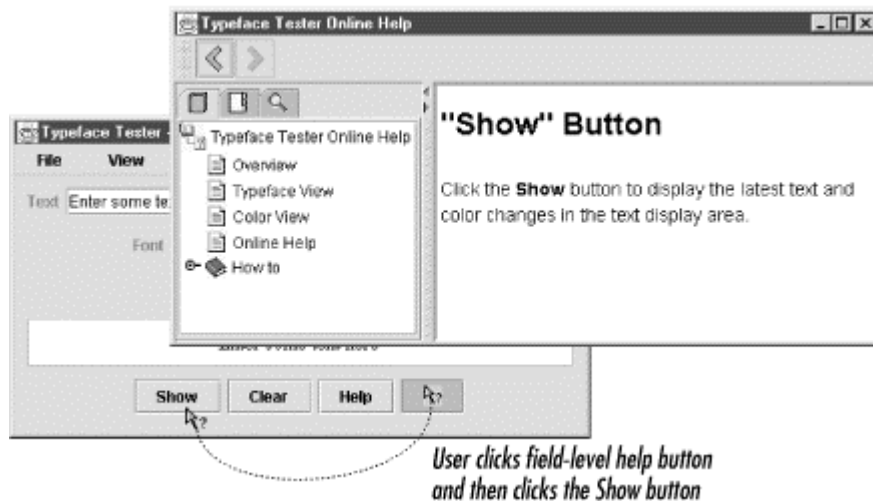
Typeface Tester Online Help

"Show" Button

Click the **Show** button to display the latest text and color changes in the text display area.

Typeface Tester Online Help
Overview
Typeface View
Color View
Online Help
How to

Typeface Tester -
File
View
Text Enter some te
Font

Show
Clear
Help

User clicks field-level help button and then clicks the Show button